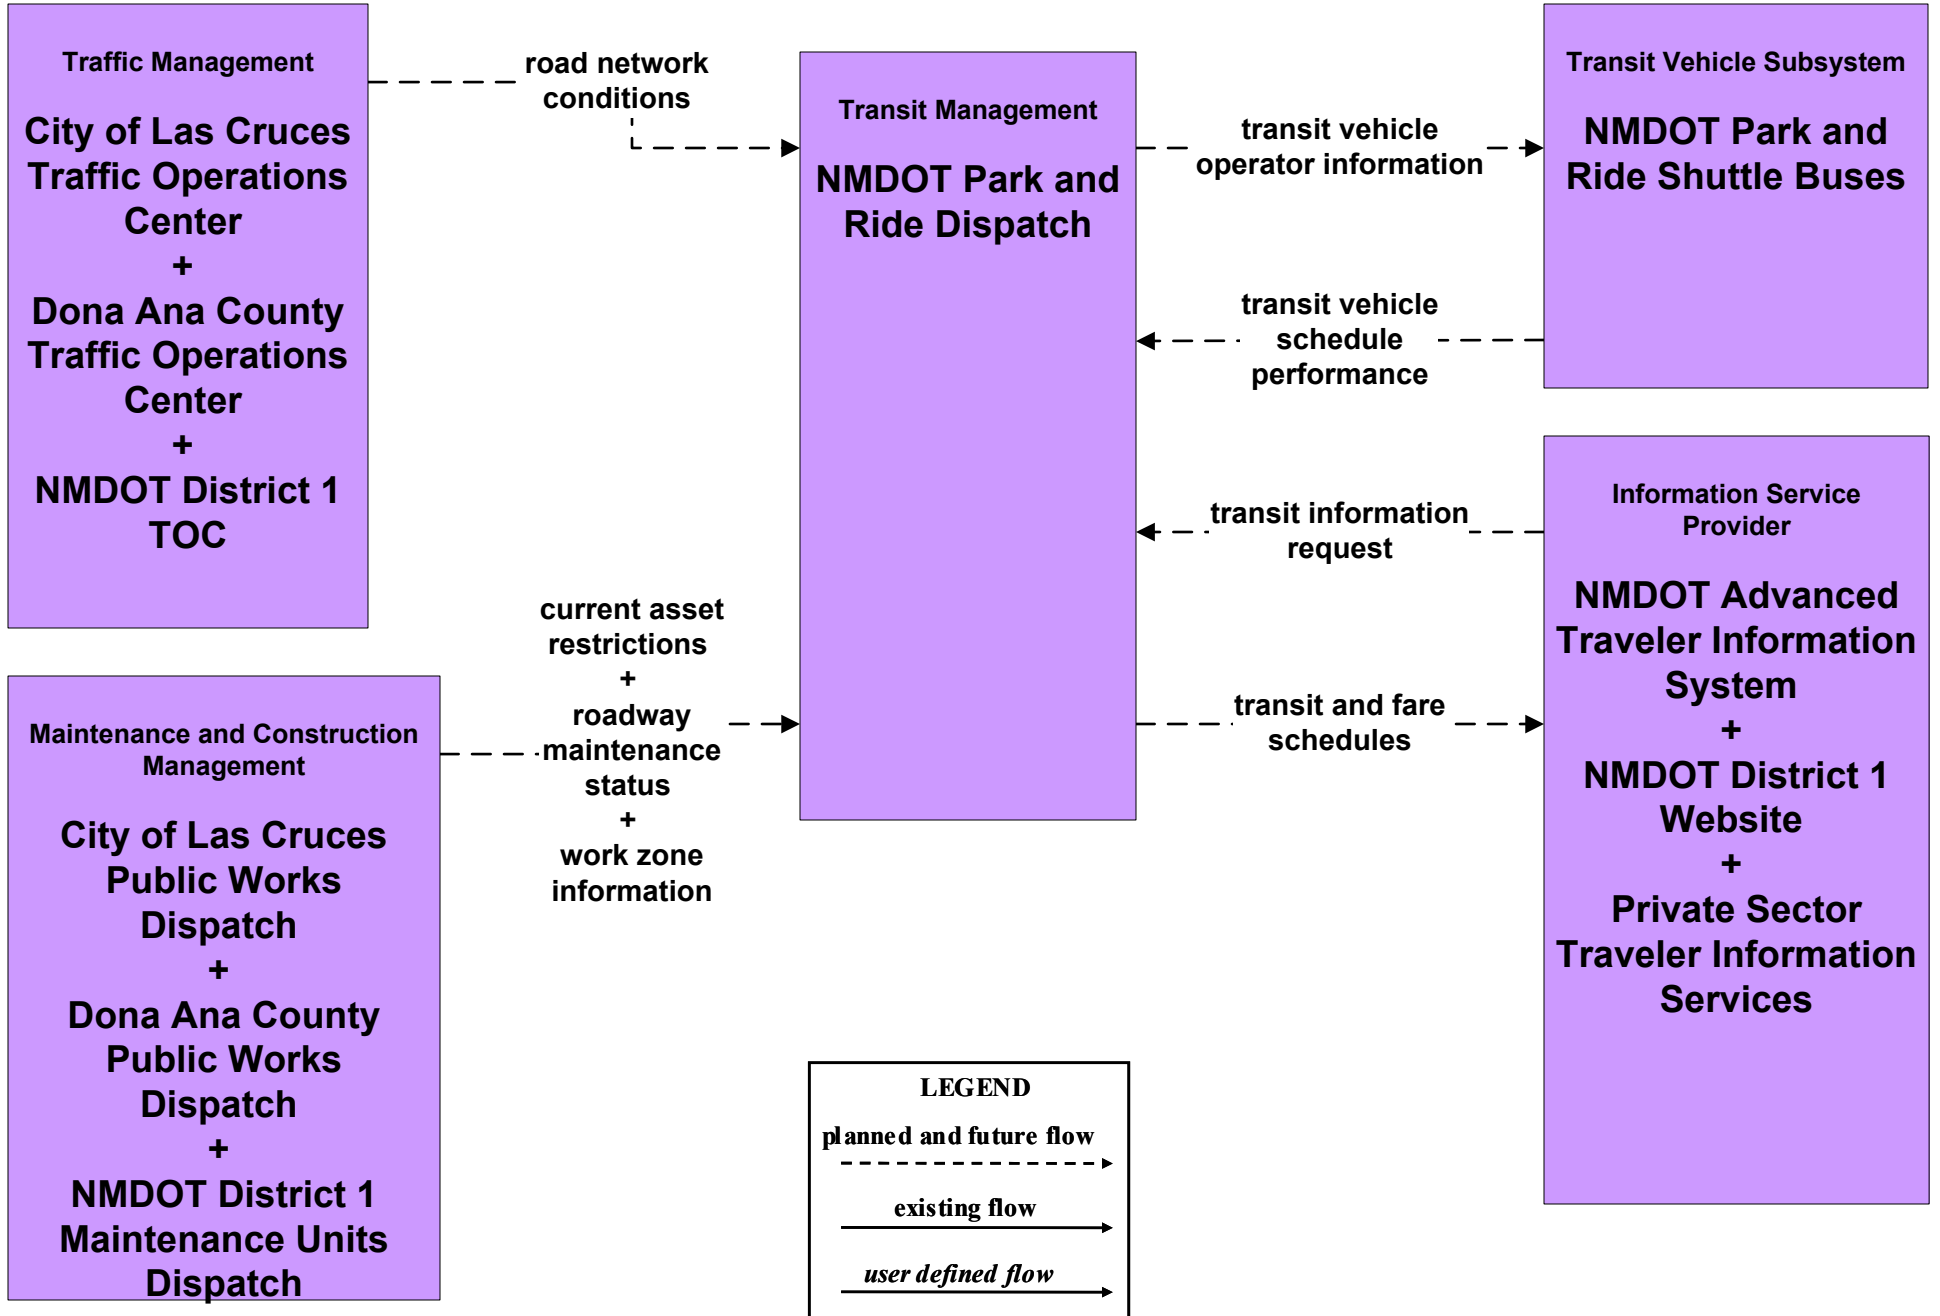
Traffic Management

City of Las Cruces Traffic Operations Center
+
Dona Ana County Traffic Operations Center
+
NMDOT District 1 TOC

road network conditions

Transit Management

NMDOT Park and Ride Dispatch

transit vehicle operator information

Transit Vehicle Subsystem

NMDOT Park and Ride Shuttle Buses

transit vehicle schedule performance

transit information request

Information Service Provider

NMDOT Advanced Traveler Information System
+
NMDOT District 1 Website
+
Private Sector Traveler Information Services

current asset restrictions
+
roadway maintenance status
+
work zone information

transit and fare schedules

Maintenance and Construction Management

City of Las Cruces Public Works Dispatch
+
Dona Ana County Public Works Dispatch
+
NMDOT District 1 Maintenance Units Dispatch

LEGEND
planned and future flow
existing flow
user defined flow